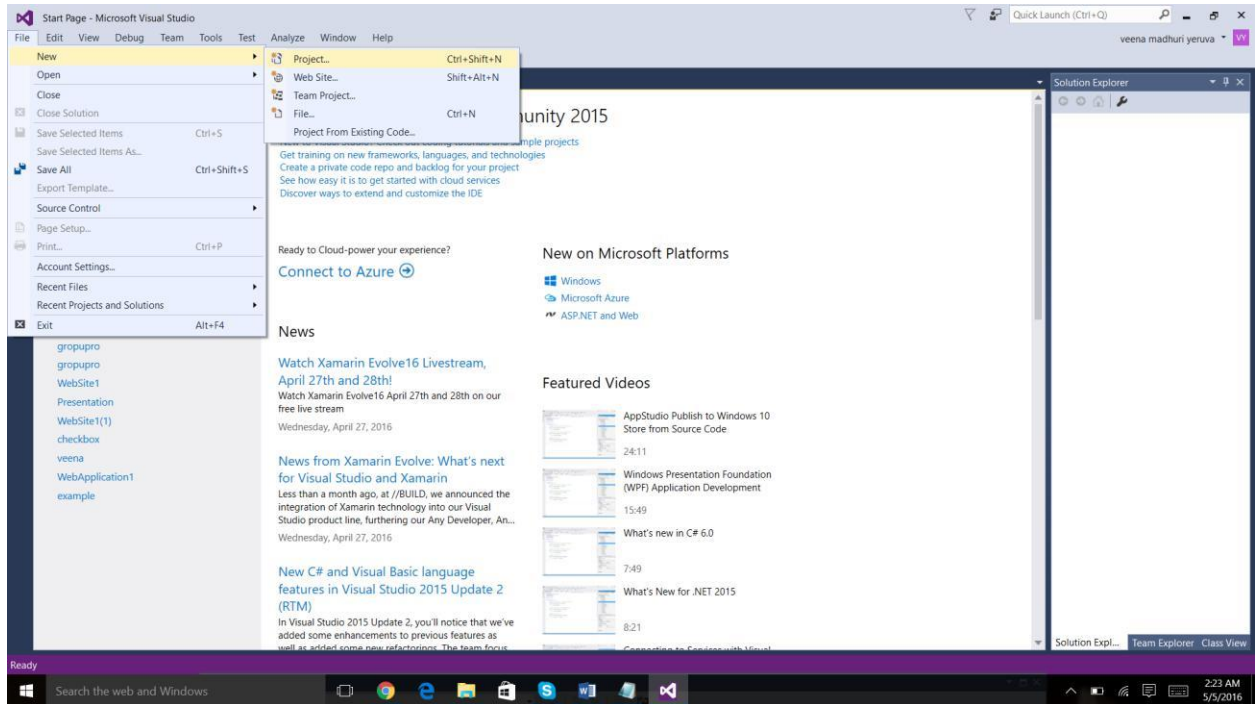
Start Page - Microsoft Visual Studio

Quick Launch (Ctrl+Q)

File Edit View Debug Team Tools Test Analyze Window Help

veena madhuri yeruva VY

New
Open
Close
Close Solution
Save Selected Items Ctrl+S
Save Selected Items As...
Save All Ctrl+Shift+S
Export Template...
Source Control
Page Setup...
Print... Ctrl+P
Account Settings...
Recent Files
Recent Projects and Solutions
Exit Alt+F4

Project... Ctrl+Shift+N
Web Site... Shift+Alt+N
Team Project...
File... Ctrl+N
Project From Existing Code...

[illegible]unity 2015

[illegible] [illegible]mple projects
Get training on new frameworks, languages, and technologies
Create a private code repo and backlog for your project
See how easy it is to get started with cloud services
Discover ways to extend and customize the IDE

gropupro
gropupro
WebSite1
Presentation
WebSite1(1)
checkbox
veena
WebApplication1
example

Ready to Cloud-power your experience?

Connect to Azure

New on Microsoft Platforms

Windows
Microsoft Azure
ASP.NET and Web

News

Watch Xamarin Evolve16 Livestream, April 27th and 28th!
Watch Xamarin Evolve16 April 27th and 28th on our free live stream
Wednesday, April 27, 2016

News from Xamarin Evolve: What's next for Visual Studio and Xamarin
Less than a month ago, at //BUILD, we announced the integration of Xamarin technology into our Visual Studio product line, furthering our Any Developer, An...
Wednesday, April 27, 2016

New C# and Visual Basic language features in Visual Studio 2015 Update 2 (RTM)
In Visual Studio 2015 Update 2, you'll notice that we've added some enhancements to previous features as well as added some new refactorings. The team focus...

Featured Videos

AppStudio Publish to Windows 10 Store from Source Code
24:11

Windows Presentation Foundation (WPF) Application Development
15:49

What's new in C# 6.0
7:49

What's New for .NET 2015
8:21

Connecting to Services with Visual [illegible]

Solution Explorer

Solution Expl... Team Explorer Class View

Ready

Search the web and Windows

2:23 AM
5/5/2016